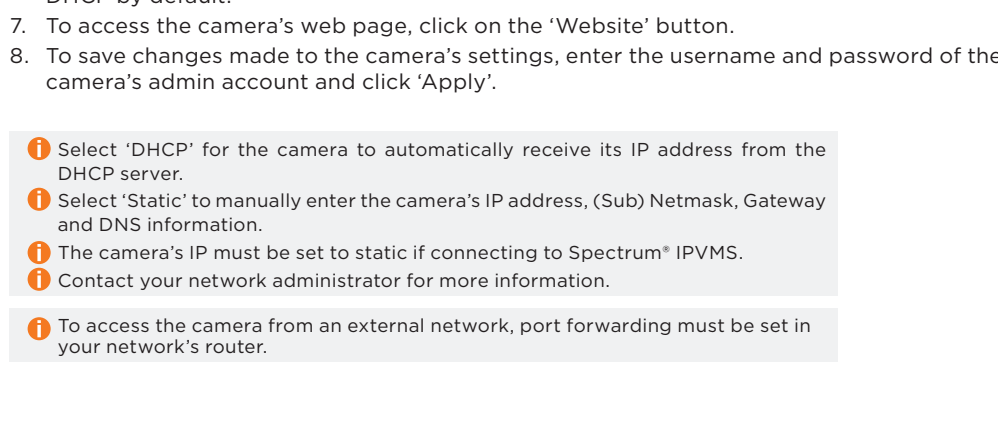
DHCP by default.

7. To access the camera's web page, click on the 'Website' button.
8. To save changes made to the camera's settings, enter the username and password of the camera's admin account and click 'Apply'.

Select 'DHCP' for the camera to automatically receive its IP address from the DHCP server.
Select 'Static' to manually enter the camera's IP address, (Sub) Netmask, Gateway and DNS information.
The camera's IP must be set to static if connecting to Spectrum® IPVMS.
Contact your network administrator for more information.

To access the camera from an external network, port forwarding must be set in your network's router.